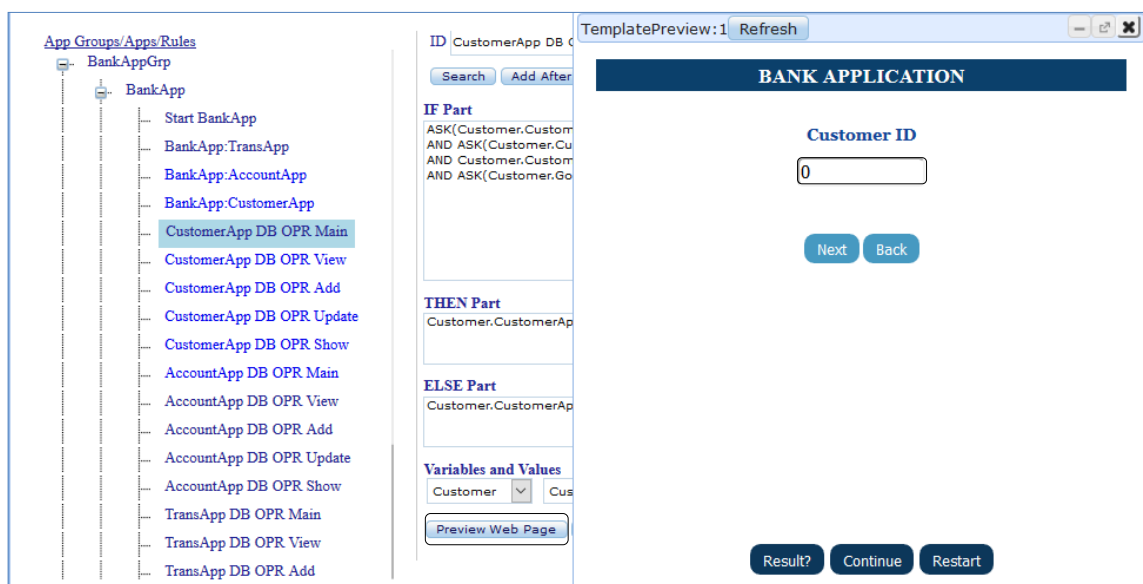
App Groups/Apps/Rules
BankAppGrp
BankApp
Start BankApp
BankApp:TransApp
BankApp:AccountApp
BankApp:CustomerApp
CustomerApp DB OPR Main
CustomerApp DB OPR View
CustomerApp DB OPR Add
CustomerApp DB OPR Update
CustomerApp DB OPR Show
AccountApp DB OPR Main
AccountApp DB OPR View
AccountApp DB OPR Add
AccountApp DB OPR Update
AccountApp DB OPR Show
TransApp DB OPR Main
TransApp DB OPR View
TransApp DB OPR Add

ID CustomerApp DB O
Search Add After
IF Part
ASK(Customer.Custom
AND ASK(Customer.Cu
AND Customer.Custom
AND ASK(Customer.Go
THEN Part
Customer.CustomerAp
ELSE Part
Customer.CustomerAp
Variables and Values
Customer Cus
Preview Web Page

TemplatePreview:1 Refresh
BANK APPLICATION
Customer ID
0
Next Back
Result? Continue Restart